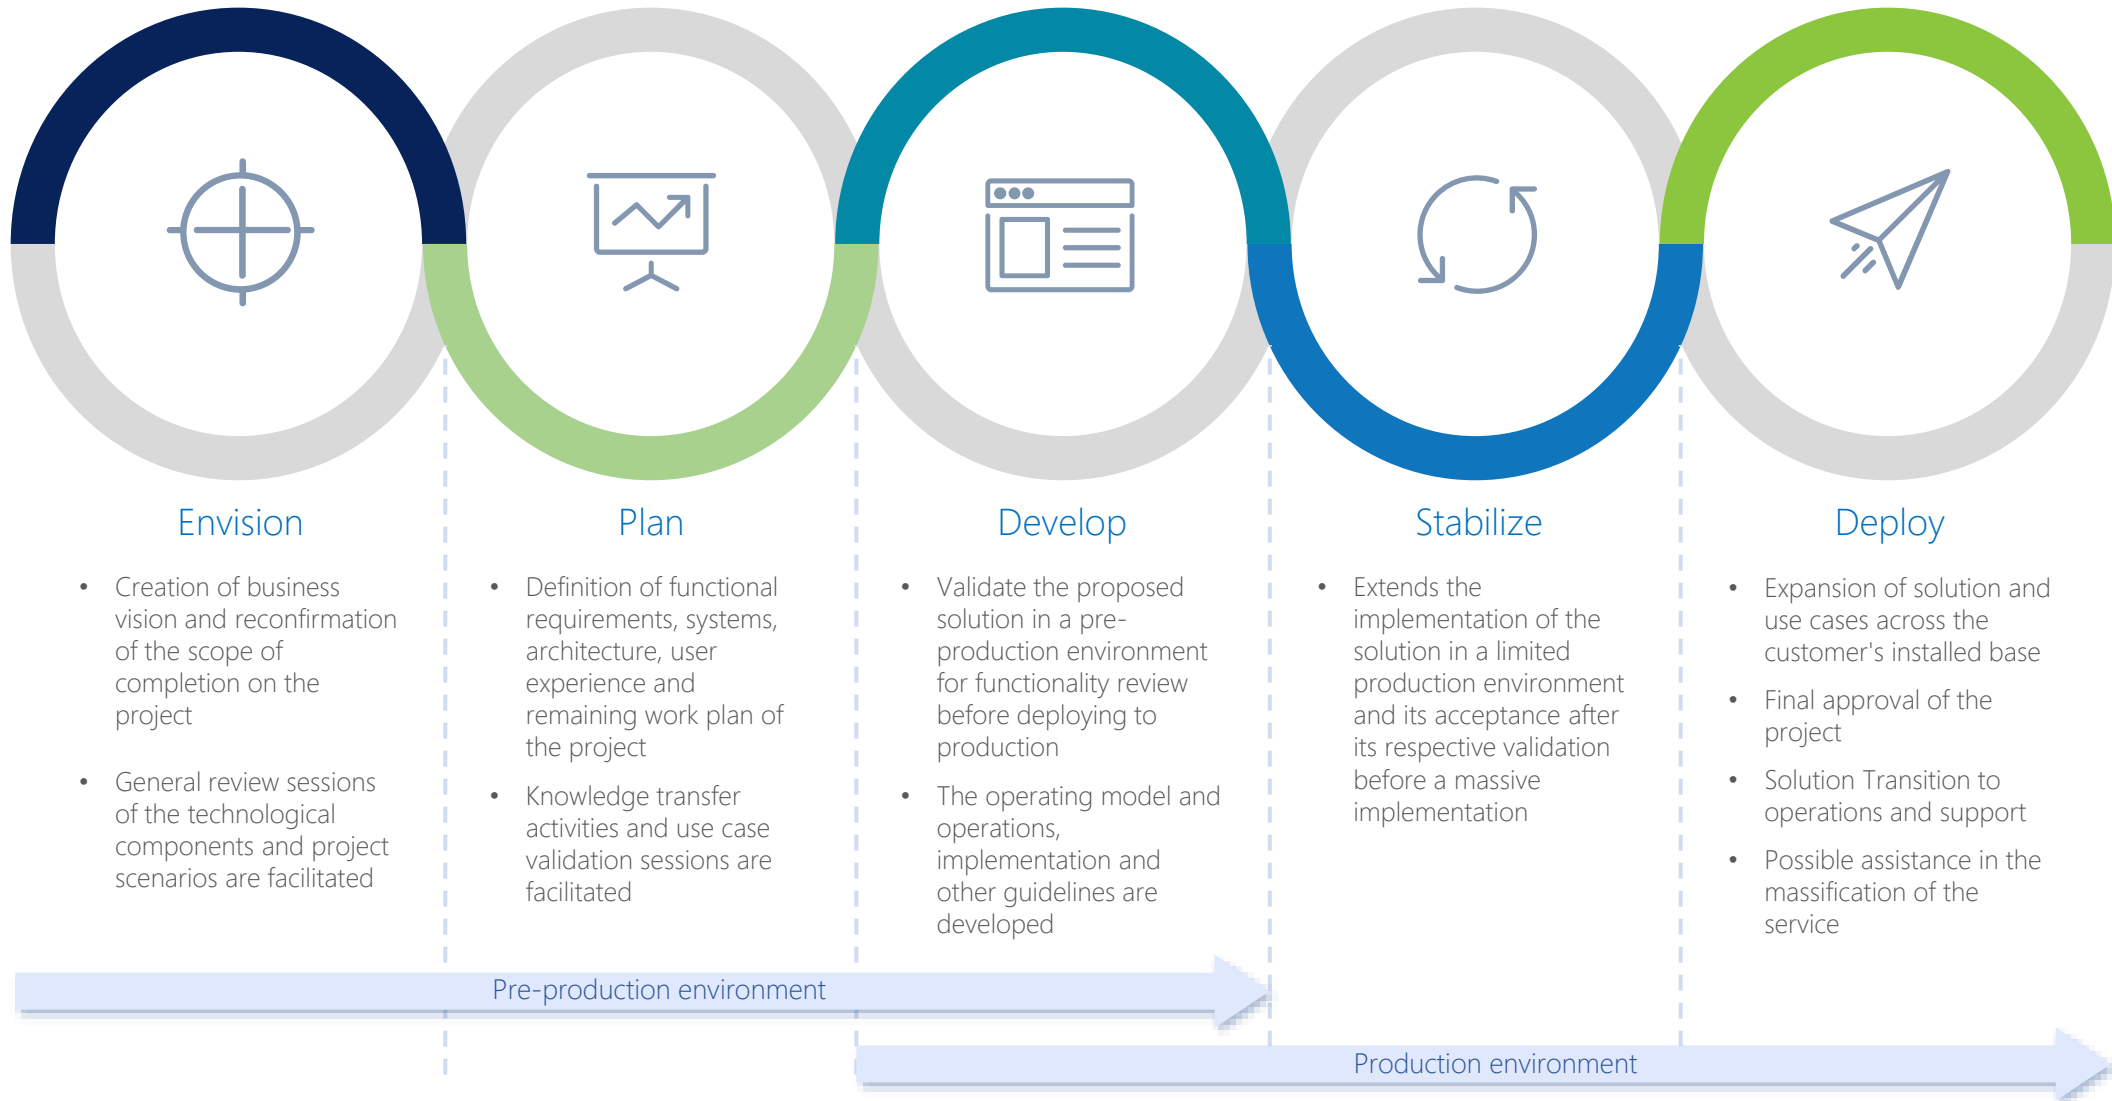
Envision

- Creation of business vision and reconfirmation of the scope of completion on the project
- General review sessions of the technological components and project scenarios are facilitated

Plan

- Definition of functional requirements, systems, architecture, user experience and remaining work plan of the project
- Knowledge transfer activities and use case validation sessions are facilitated

Develop

- Validate the proposed solution in a pre-production environment for functionality review before deploying to production
- The operating model and operations, implementation and other guidelines are developed

Stabilize

- Extends the implementation of the solution in a limited production environment and its acceptance after its respective validation before a massive implementation

Deploy

- Expansion of solution and use cases across the customer's installed base
- Final approval of the project
- Solution Transition to operations and support
- Possible assistance in the massification of the service

Pre-production environment

Production environment